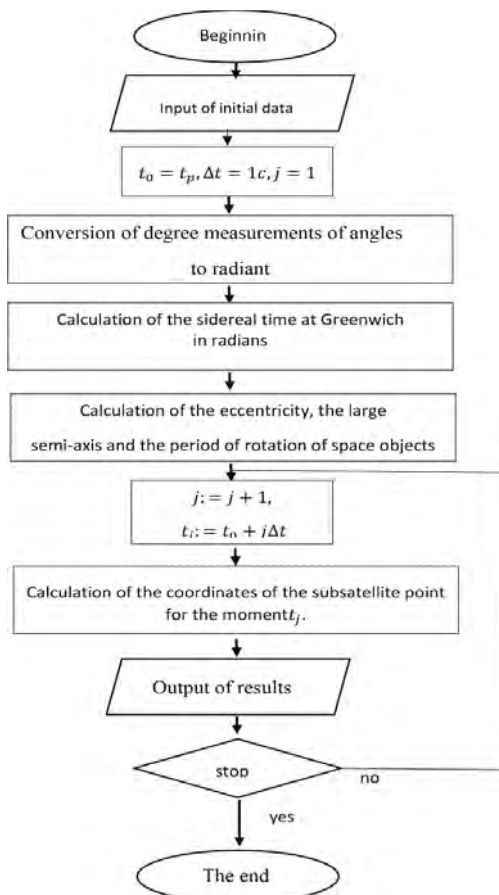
Beginnin

Input of initial data

$t_0 = t_p, \Delta t = 1c, j = 1$

Conversion of degree measurements of angles to radiant

Calculation of the sidereal time at Greenwich in radians

Calculation of the eccentricity, the large semi-axis and the period of rotation of space objects

$j := j + 1,$

$t_i := t_0 + i\Delta t$

Calculation of the coordinates of the subsatellite point for the moment$t_j$.

Output of results

stop

no

yes

The end